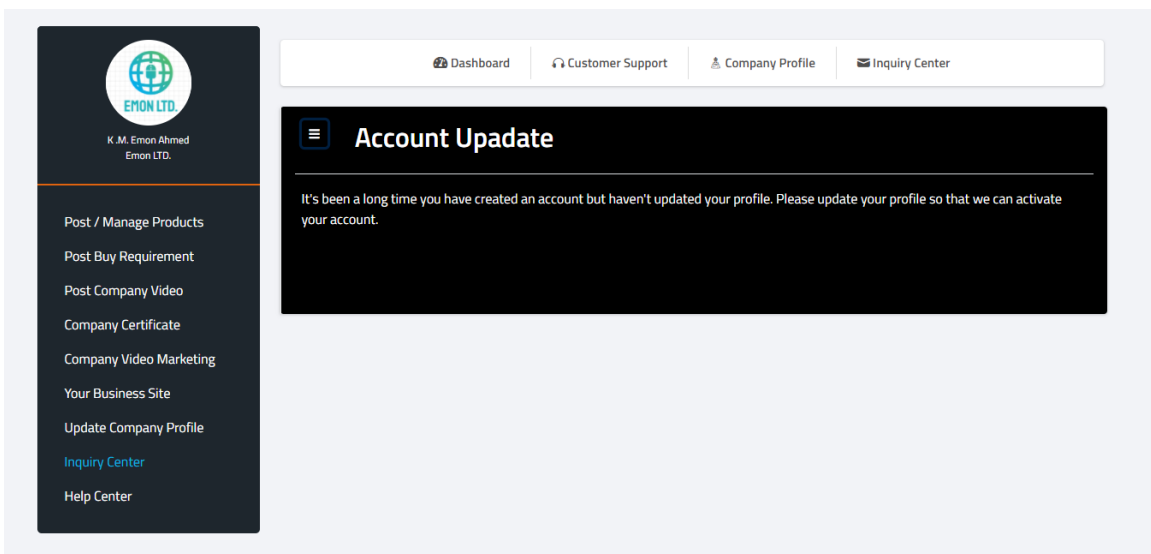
EMON LTD.

K.M. Emon Ahmed
Emon LTD.

Post / Manage Products
Post Buy Requirement
Post Company Video
Company Certificate
Company Video Marketing
Your Business Site
Update Company Profile
Inquiry Center
Help Center

Dashboard
Customer Support
Company Profile
Inquiry Center

≡ Account Upadate

It's been a long time you have created an account but haven't updated your profile. Please update your profile so that we can activate your account.